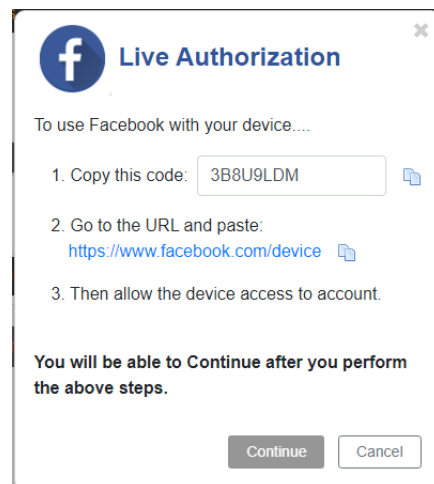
f

Live Authorization

To use Facebook with your device....

1. Copy this code: 3B8U9LDM

2. Go to the URL and paste:
https://www.facebook.com/device

3. Then allow the device access to account.

You will be able to Continue after you perform the above steps.

Continue Cancel